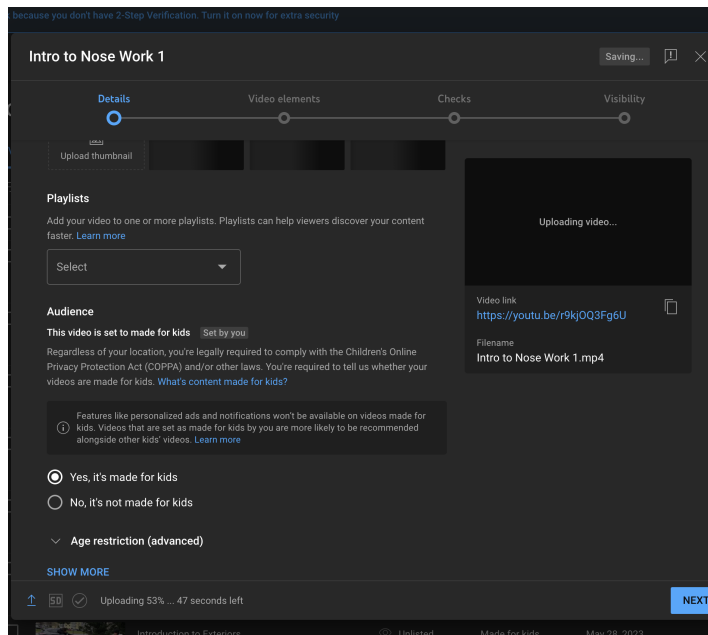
t because you don't have 2-Step Verification. Turn it on now for extra security

Intro to Nose Work 1

Saving...

Details

Video elements

Checks

Visibility

Upload thumbnail

Playlists

Add your video to one or more playlists. Playlists can help viewers discover your content faster. Learn more

Select

Audience

This video is set to made for kids Set by you

Regardless of your location, you're legally required to comply with the Children's Online Privacy Protection Act (COPPA) and/or other laws. You're required to tell us whether your videos are made for kids. What's content made for kids?

Features like personalized ads and notifications won't be available on videos made for kids. Videos that are set as made for kids by you are more likely to be recommended alongside other kids' videos. Learn more

Yes, it's made for kids

No, it's not made for kids

Age restriction (advanced)

SHOW MORE

Uploading video...

Video link

https://youtu.be/r9kjOQ3Fg6U

Filename

Intro to Nose Work 1.mp4

SD

Uploading 53% ... 47 seconds left

NEXT

Introduction to Exteriors Unlisted Made for kids May 28, 2023